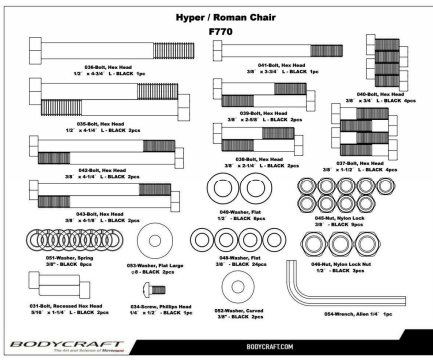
Hyper / Roman Chair
F770

036-Bolt, Hex Head
1/2" x 4-3/4" L - BLACK 1pc

041-Bolt, Hex Head
3/8" x 3-3/4" L - BLACK 1pc

040-Bolt, Hex Head
3/8" x 3/4" L - BLACK 4pcs

035-Bolt, Hex Head
1/2" x 4-1/4" L - BLACK 2pcs

039-Bolt, Hex Head
3/8" x 2-5/8" L - BLACK 2pcs

042-Bolt, Hex Head
3/8" x 4-1/4" L - BLACK 2pcs

038-Bolt, Hex Head
3/8" x 2-1/4" L - BLACK 2pcs

037-Bolt, Hex Head
3/8" x 1-1/2" L - BLACK 4pcs

043-Bolt, Hex Head
3/8" x 4-1/8" L - BLACK 2pcs

049-Washer, Flat
1/2" - BLACK 6pcs

045-Nut, Nylon Lock
3/8" - BLACK 9pcs

051-Washer, Spring
3/8" - BLACK 6pcs

053-Washer, Flat Large
ø8 - BLACK 2pcs

048-Washer, Flat
3/8" - BLACK 24pcs

046-Nut, Nylon Lock Nut
1/2" - BLACK 3pcs

031-Bolt, Recessed Hex Head
5/16" x 1-1/4" L - BLACK 2pcs

034-Screw, Phillips Head
1/4" x 1/2" - BLACK 1pc

052-Washer, Curved
3/8" - BLACK 2pcs

054-Wrench, Allen 1/4" 1pc

BODYCRAFT
The Art and Science of Movement

BODYCRAFT.COM